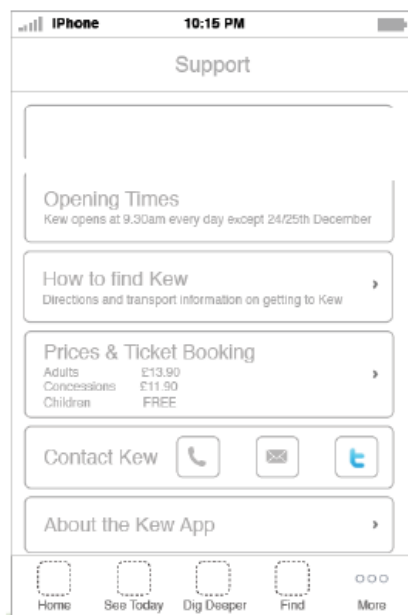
IPhone 10:15 PM

Support

Opening Times
Kew opens at 9.30am every day except 24/25th December

How to find Kew
Directions and transport information on getting to Kew

Prices & Ticket Booking
Adults £13.90
Concessions £11.90
Children FREE

Contact Kew

About the Kew App

Home See Today Dig Deeper Find More